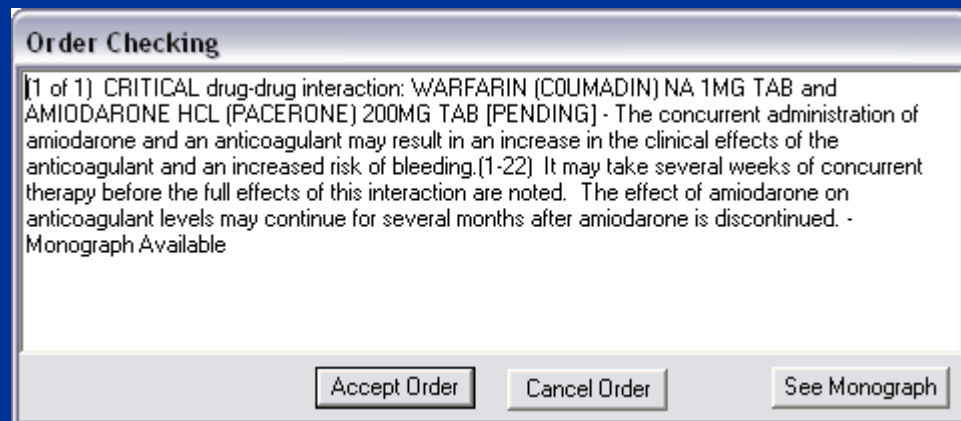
Order Checking

(1 of 1) CRITICAL drug-drug interaction: WARFARIN (COUMADIN) NA 1MG TAB and AMIODARONE HCL (PACERONE) 200MG TAB [PENDING] - The concurrent administration of amiodarone and an anticoagulant may result in an increase in the clinical effects of the anticoagulant and an increased risk of bleeding.(1-22) It may take several weeks of concurrent therapy before the full effects of this interaction are noted. The effect of amiodarone on anticoagulant levels may continue for several months after amiodarone is discontinued. - Monograph Available

Accept Order
Cancel Order
See Monograph